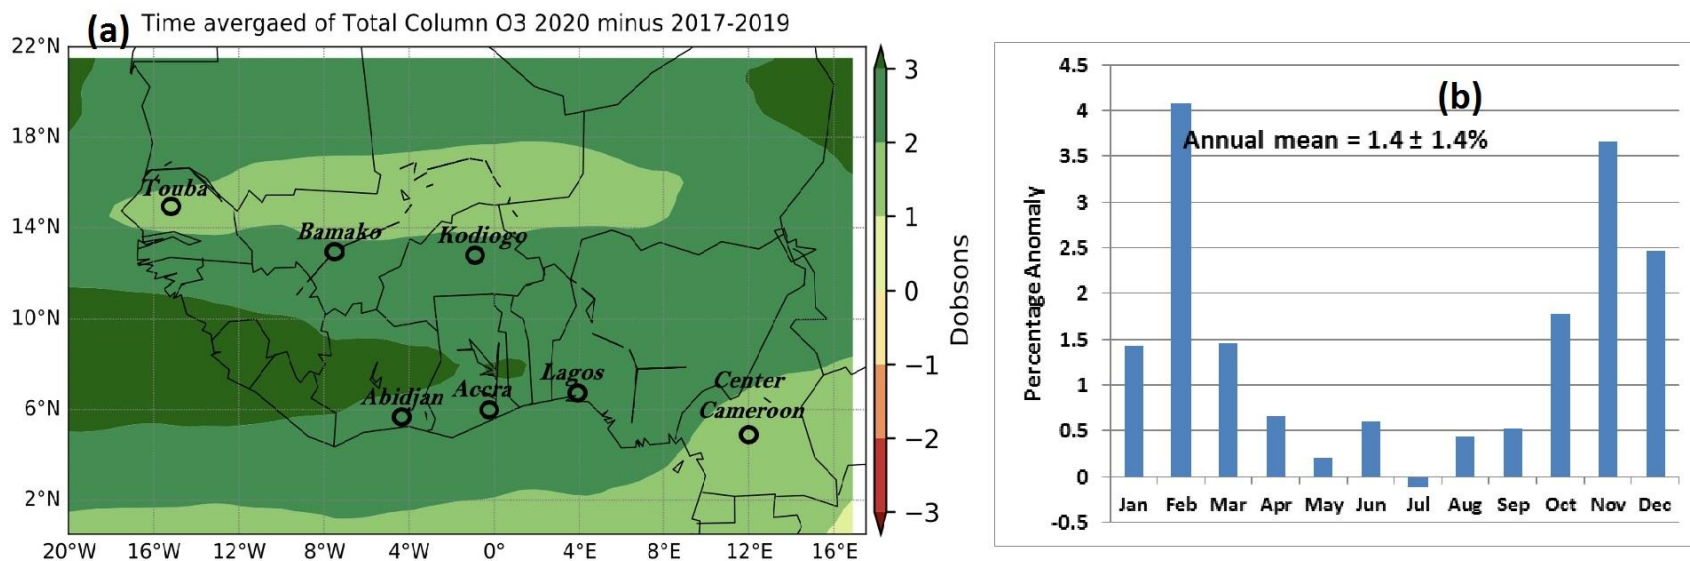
(a) Time avergaed of Total Column O3 2020 minus 2017-2019

22°N
18°N
14°N
10°N
6°N
2°N

20°W 16°W 12°W 8°W 4°W 0° 4°E 8°E 12°E 16°E

Touba
Bamako
Kodiogo
Abidjan
Accra
Lagos
Center
Cameroon

3
2
1
0
−1
−2
−3
Dobsons

(b)
Annual mean = 1.4 ± 1.4%

Percentage Anomaly

4.5
4
3.5
3
2.5
2
1.5
1
0.5
0
-0.5

Jan Feb Mar Apr May Jun Jul Aug Sep Oct Nov Dec